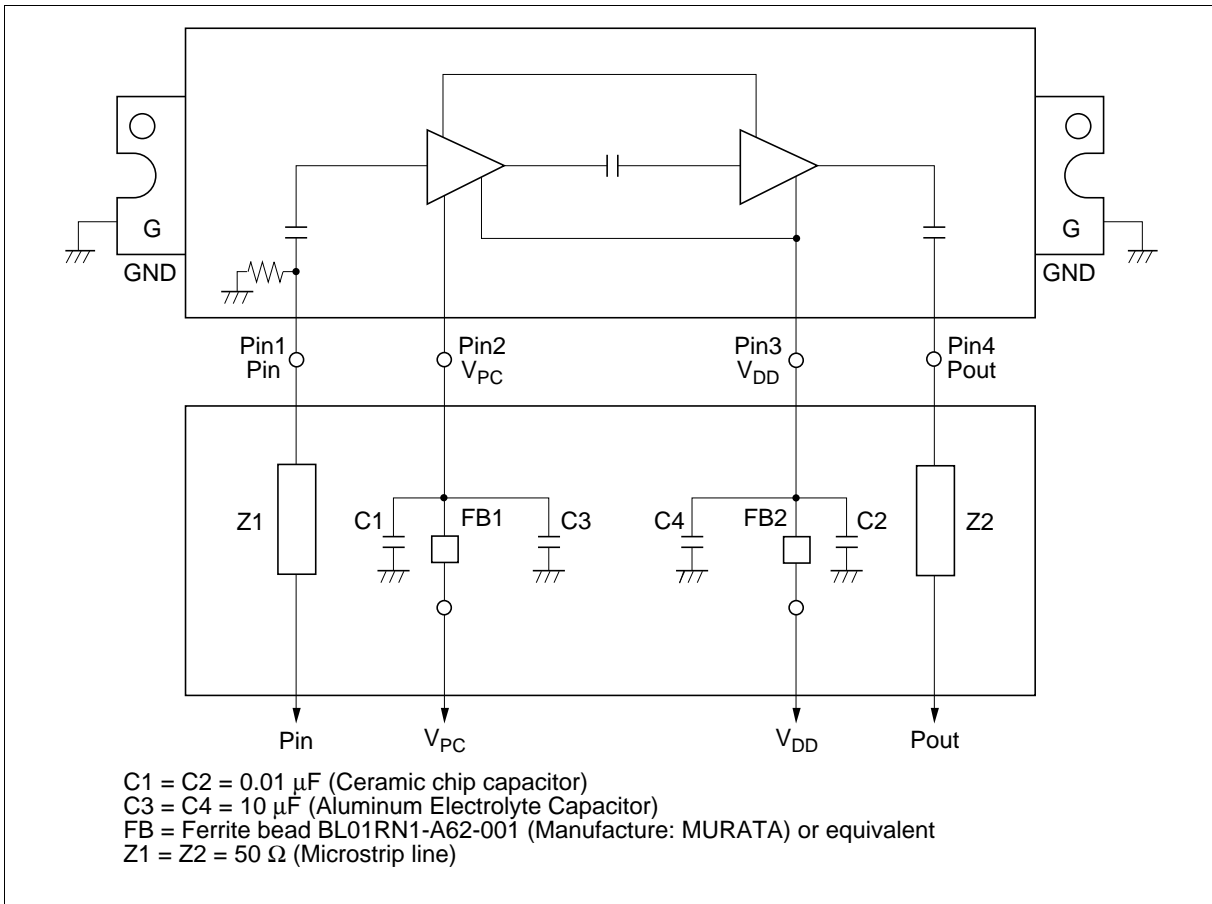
G
GND

G
GND

Pin1
Pin

Pin2
$V_{PC}$

Pin3
$V_{DD}$

Pin4
Pout

Z1

C1

FB1

C3

C4

FB2

C2

Z2

Pin

$V_{PC}$

$V_{DD}$

Pout

C1 = C2 = 0.01 $\mu$F (Ceramic chip capacitor)
C3 = C4 = 10 $\mu$F (Aluminum Electrolyte Capacitor)
FB = Ferrite bead BL01RN1-A62-001 (Manufacture: MURATA) or equivalent
Z1 = Z2 = 50 $\Omega$ (Microstrip line)